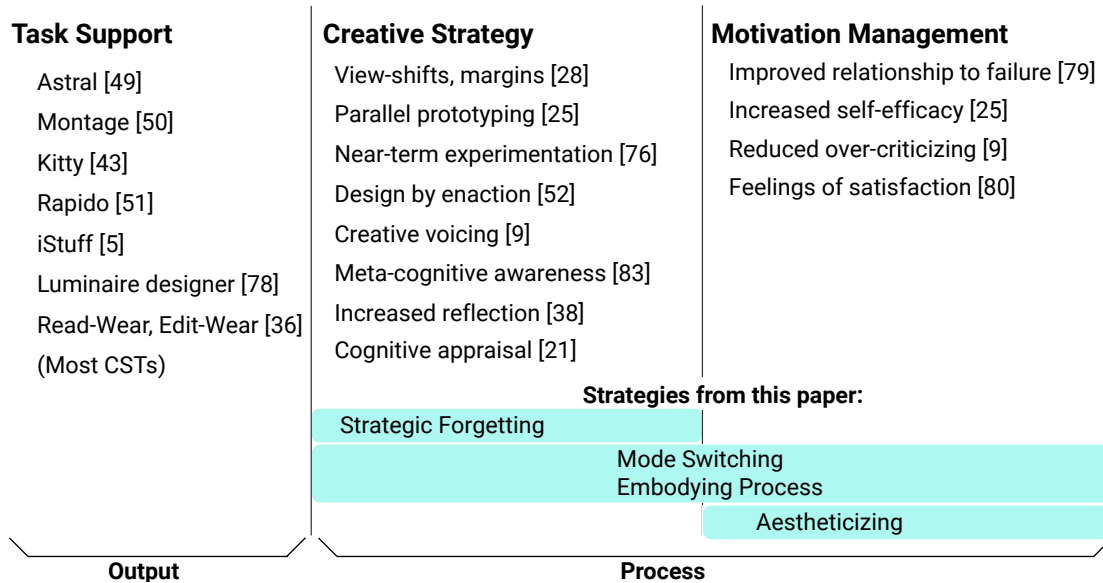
Task Support

Astral [49]
Montage [50]
Kitty [43]
Rapido [51]
iStuff [5]
Luminaire designer [78]
Read-Wear, Edit-Wear [36]
(Most CSTs)

Creative Strategy

View-shifts, margins [28]
Parallel prototyping [25]
Near-term experimentation [76]
Design by enaction [52]
Creative voicing [9]
Meta-cognitive awareness [83]
Increased reflection [38]
Cognitive appraisal [21]

Motivation Management

Improved relationship to failure [79]
Increased self-efficacy [25]
Reduced over-criticizing [9]
Feelings of satisfaction [80]

Strategies from this paper:

Strategic Forgetting

Mode Switching
Embodying Process

Aestheticizing

Output

Process